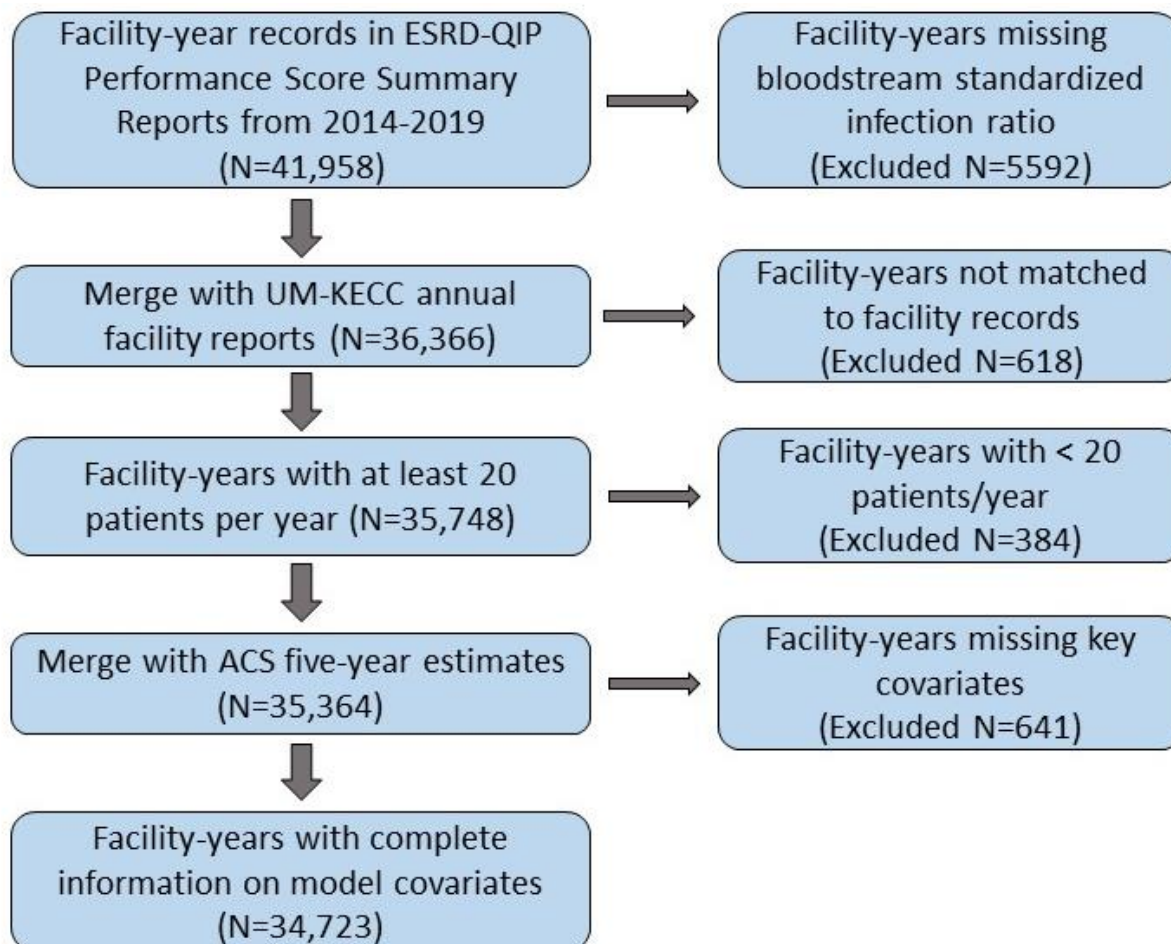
Facility-year records in ESRD-QIP Performance Score Summary Reports from 2014-2019 (N=41,958)

Facility-years missing bloodstream standardized infection ratio (Excluded N=5592)

Merge with UM-KECC annual facility reports (N=36,366)

Facility-years not matched to facility records (Excluded N=618)

Facility-years with at least 20 patients per year (N=35,748)

Facility-years with < 20 patients/year (Excluded N=384)

Merge with ACS five-year estimates (N=35,364)

Facility-years missing key covariates (Excluded N=641)

Facility-years with complete information on model covariates (N=34,723)